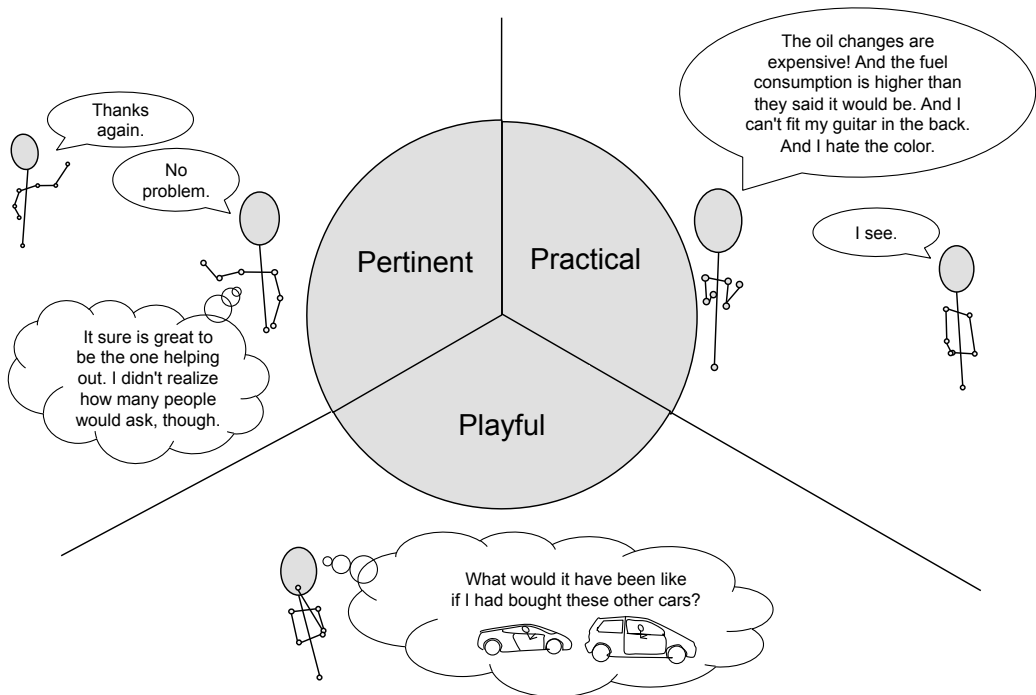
Thanks again.

No problem.

It sure is great to be the one helping out. I didn't realize how many people would ask, though.

Pertinent

Practical

Playful

The oil changes are expensive! And the fuel consumption is higher than they said it would be. And I can't fit my guitar in the back. And I hate the color.

I see.

What would it have been like if I had bought these other cars?